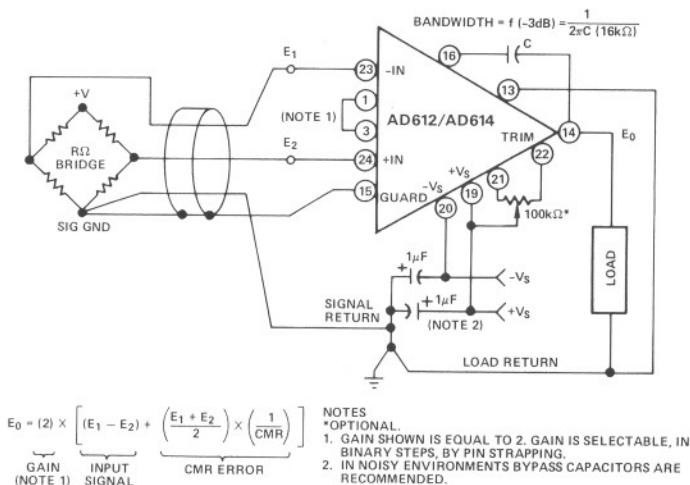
BANDWIDTH = f (-3dB) = $\frac{1}{2\pi C\ (16k\Omega)}$

+V

RΩ BRIDGE

SIG GND

$E_1$

$E_2$

23 -IN

(NOTE 1)

1

3

24 +IN

15 GUARD

AD612/AD614

16

C

13

14

TRIM

22

21

$-V_S$

$+V_S$

20

19

100kΩ*

$E_0$

LOAD

1µF

$-V_S$

+ 1µF

$+V_S$

(NOTE 2)

SIGNAL RETURN

LOAD RETURN

$E_0 = (2) \times \left[ (E_1 - E_2) + \left(\frac{E_1 + E_2}{2}\right) \times \left(\frac{1}{CMR}\right) \right]$

GAIN (NOTE 1)

INPUT SIGNAL

CMR ERROR

NOTES
*OPTIONAL.
1. GAIN SHOWN IS EQUAL TO 2. GAIN IS SELECTABLE, IN BINARY STEPS, BY PIN STRAPPING.
2. IN NOISY ENVIRONMENTS BYPASS CAPACITORS ARE RECOMMENDED.